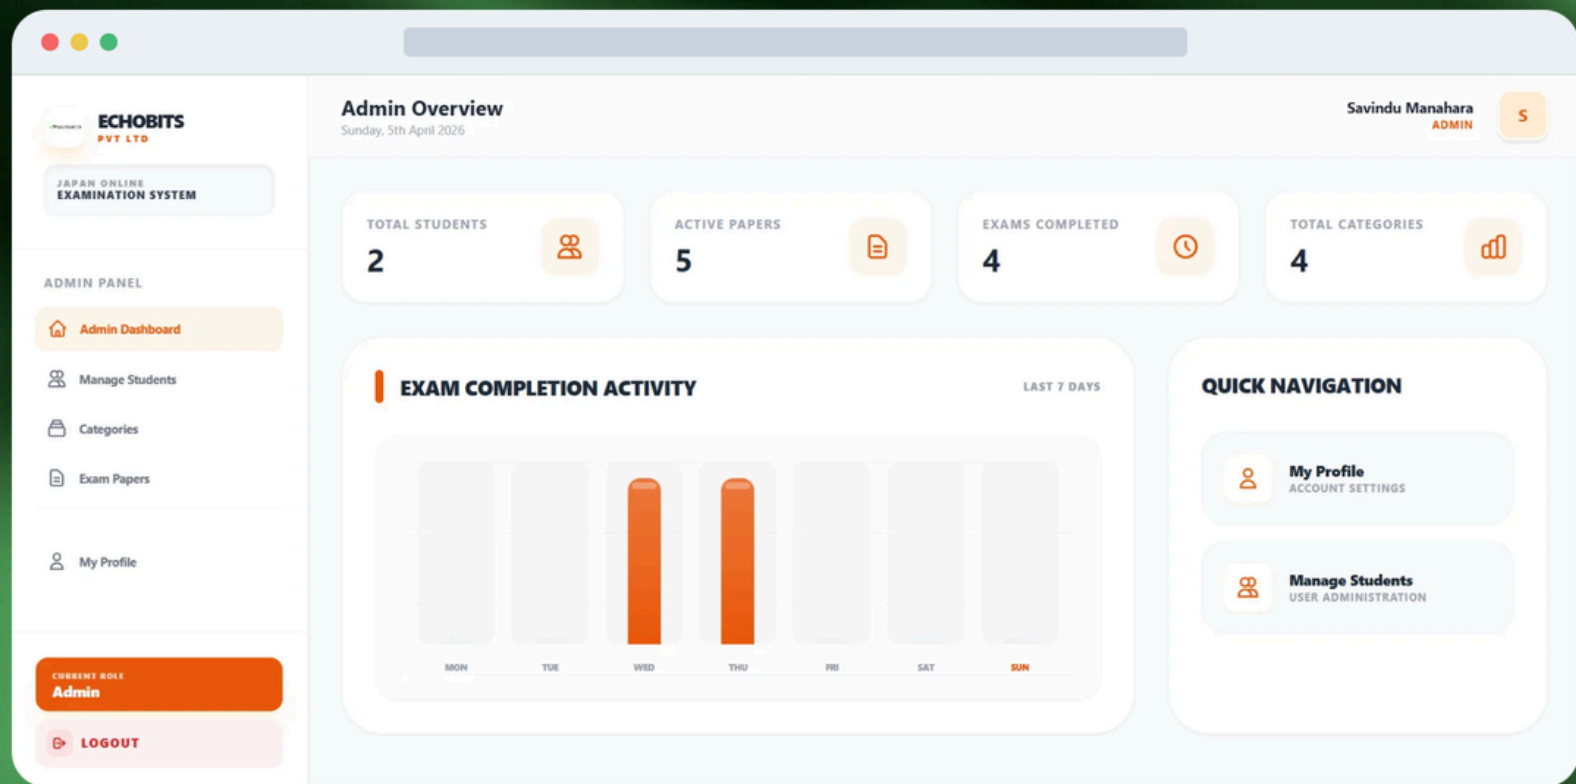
ECHOBITS
PVT LTD

JAPAN ONLINE
EXAMINATION SYSTEM

ADMIN PANEL

Admin Dashboard

Manage Students

Categories

Exam Papers

My Profile

CURRENT ROLE
Admin

LOGOUT

Admin Overview
Sunday, 5th April 2026

Savindu Manahara
ADMIN

S

TOTAL STUDENTS
2

ACTIVE PAPERS
5

EXAMS COMPLETED
4

TOTAL CATEGORIES
4

EXAM COMPLETION ACTIVITY

LAST 7 DAYS

MON TUE WED THU FRI SAT SUN

QUICK NAVIGATION

My Profile
ACCOUNT SETTINGS

Manage Students
USER ADMINISTRATION